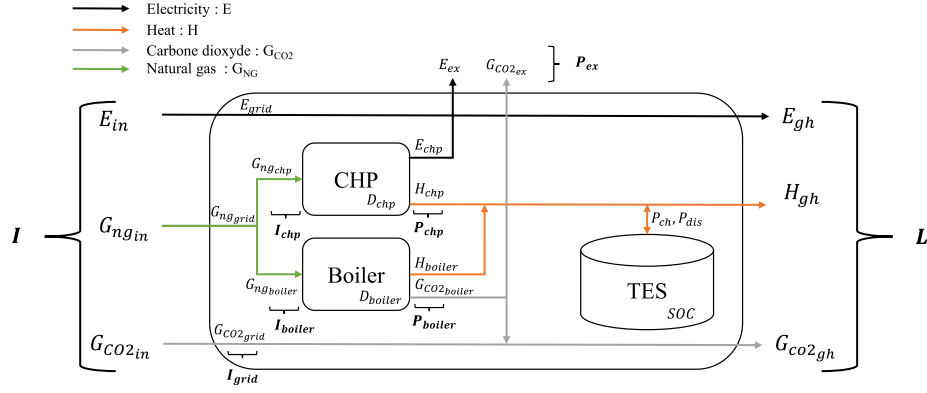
Electricity : E
Heat : H
Carbone dioxyde : $G_{CO2}$
Natural gas : $G_{NG}$

$E_{ex}$ $G_{CO2_{ex}}$ $P_{ex}$

$E_{in}$ $E_{grid}$ $E_{gh}$

$G_{ng_{chp}}$ CHP $D_{chp}$ $E_{chp}$ $H_{chp}$

$I$ $G_{ng_{in}}$ $G_{ng_{grid}}$ $I_{chp}$ $P_{chp}$ $P_{ch}, P_{dis}$ $H_{gh}$ $L$

$G_{ng_{boiler}}$ Boiler $D_{boiler}$ $H_{boiler}$ $G_{CO2_{boiler}}$ TES $SOC$

$I_{boiler}$ $P_{boiler}$

$G_{CO2_{in}}$ $G_{CO2_{grid}}$ $G_{co2_{gh}}$

$I_{grid}$